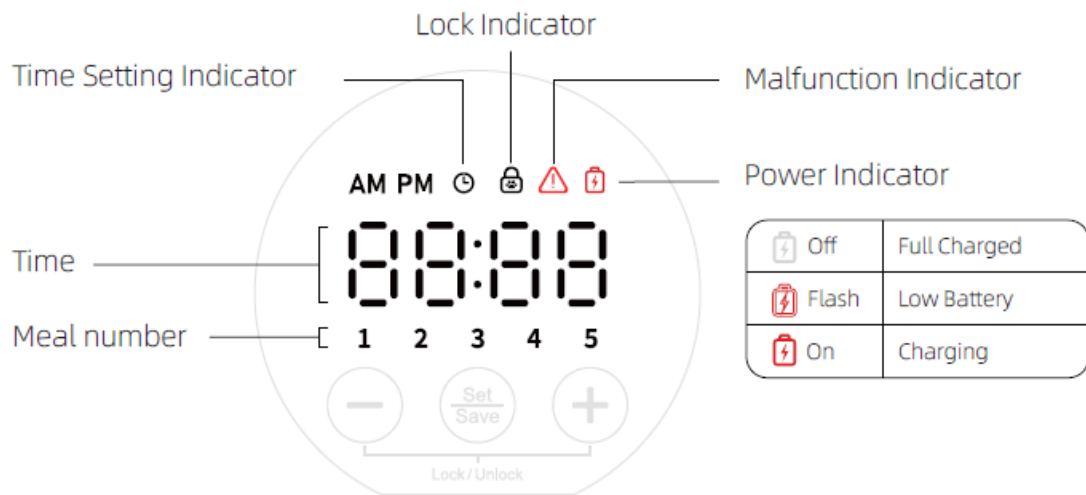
Lock Indicator

Time Setting Indicator

Malfunction Indicator

AM PM

Power Indicator

Time

88:88

| Off | Full Charged |
|---|---|
| Flash | Low Battery |
| On | Charging |

Meal number

1 2 3 4 5

Set
Save

Lock / Unlock